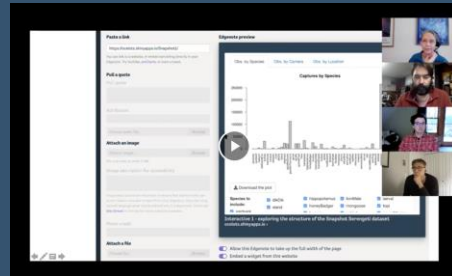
Paste a link

https://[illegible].shinyapps.io/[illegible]

Pull a quote

Attach an image

Attach a file

Edgenote preview

Obs. by Species

Obs. by Camera

Obs. by Location

Captures by Species

Download the plot

Species to include:

Interactive 1 - exploring the structure of the Snapshot Serengeti dataset

Allow this Edgenote to take up the full width of the page

Embed a widget from this website